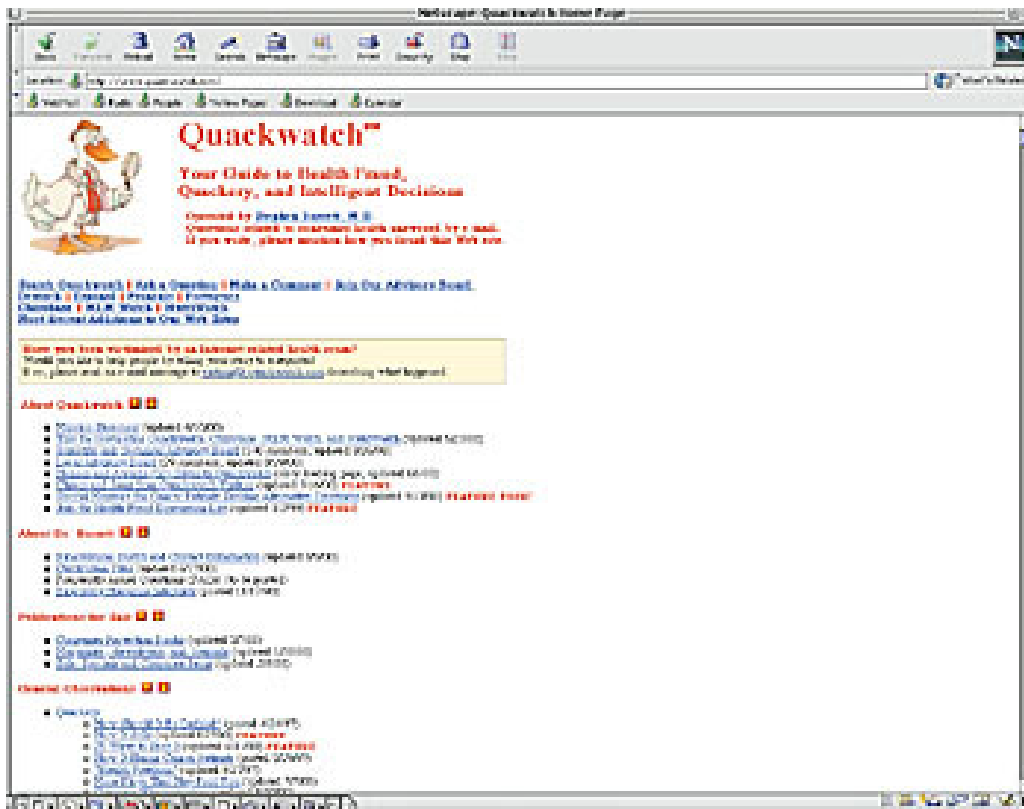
Netscape: Quackwatch Home Page

Back Forward Reload Home Search Netscape Images Print Security Shop Stop

Location: http://www.quackwatch.com/

What's Related

WebMail People Yellow Pages Download Calendar

Quackwatch™

Your Guide to Health Fraud, Quackery, and Intelligent Decisions

Operated by Stephen Barrett, M.D.

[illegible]

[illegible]

Search Quackwatch | Ask a Question | Make a Comment | Join Our Advisory Board

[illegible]

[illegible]

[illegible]

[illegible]

Have you been victimized by an Internet-related health scam?

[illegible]

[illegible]

About Quackwatch

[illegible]

About Dr. Barrett

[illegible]

Publications for Sale

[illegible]

General Observations

Quackery

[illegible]